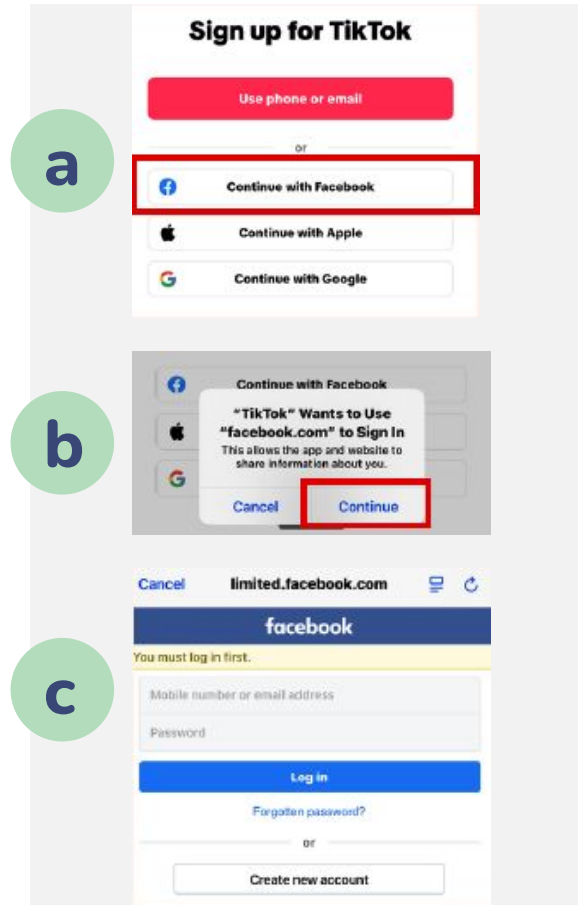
a

Sign up for TikTok

Use phone or email

or

Continue with Facebook

Continue with Apple

Continue with Google

b

Continue with Facebook

"TikTok" Wants to Use "facebook.com" to Sign In

This allows the app and website to share information about you.

Cancel

Continue

c

Cancel limited.facebook.com

facebook

You must log in first.

Mobile number or email address

Password

Log in

Forgotten password?

or

Create new account